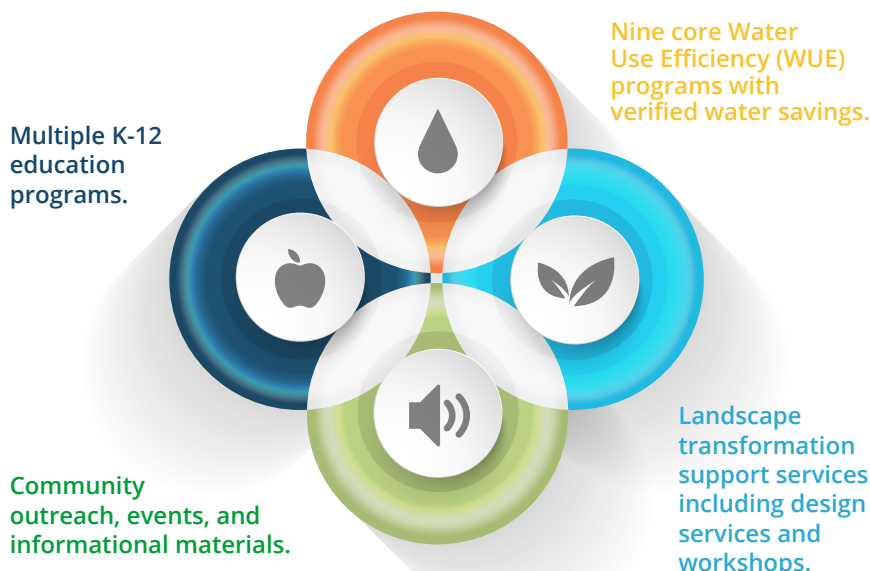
Nine core Water Use Efficiency (WUE) programs with verified water savings.

Multiple K-12 education programs.

Landscape transformation support services including design services and workshops.

Community outreach, events, and informational materials.